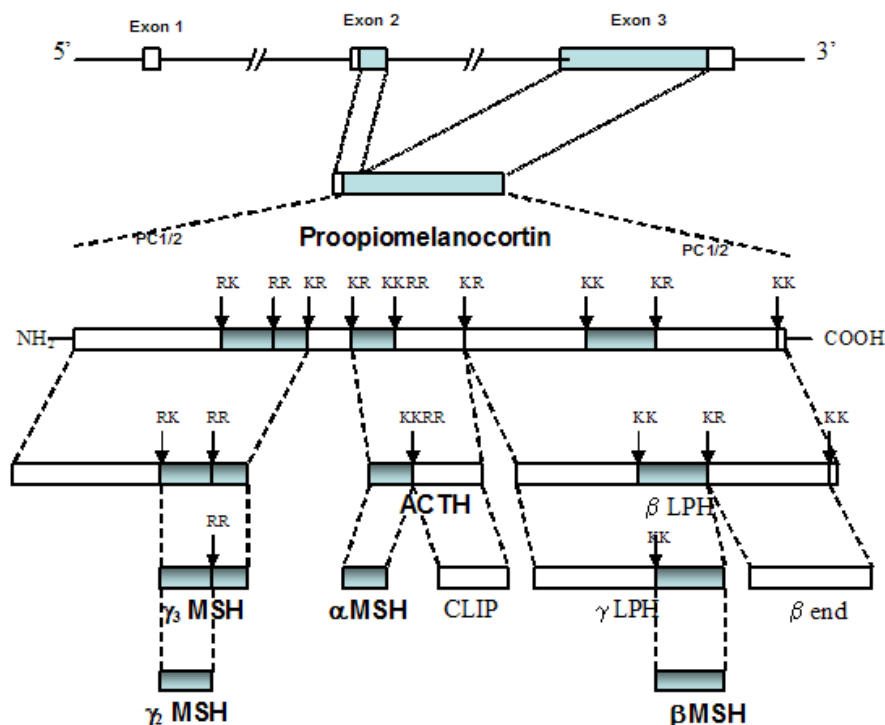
Exon 1
Exon 2
Exon 3
5'
3'
Proopiomelanocortin
PC1/2
PC1/2
RK RR KR KR KKRR KR KK KR KK
$NH_2$
COOH
RK RR
KKRR
KK KR KK
ACTH
$\beta$ LPH
RR
KK
$\gamma_3$ MSH
$\alpha$MSH
CLIP
$\gamma$ LPH
$\beta$ end
$\gamma_2$ MSH
$\beta$MSH